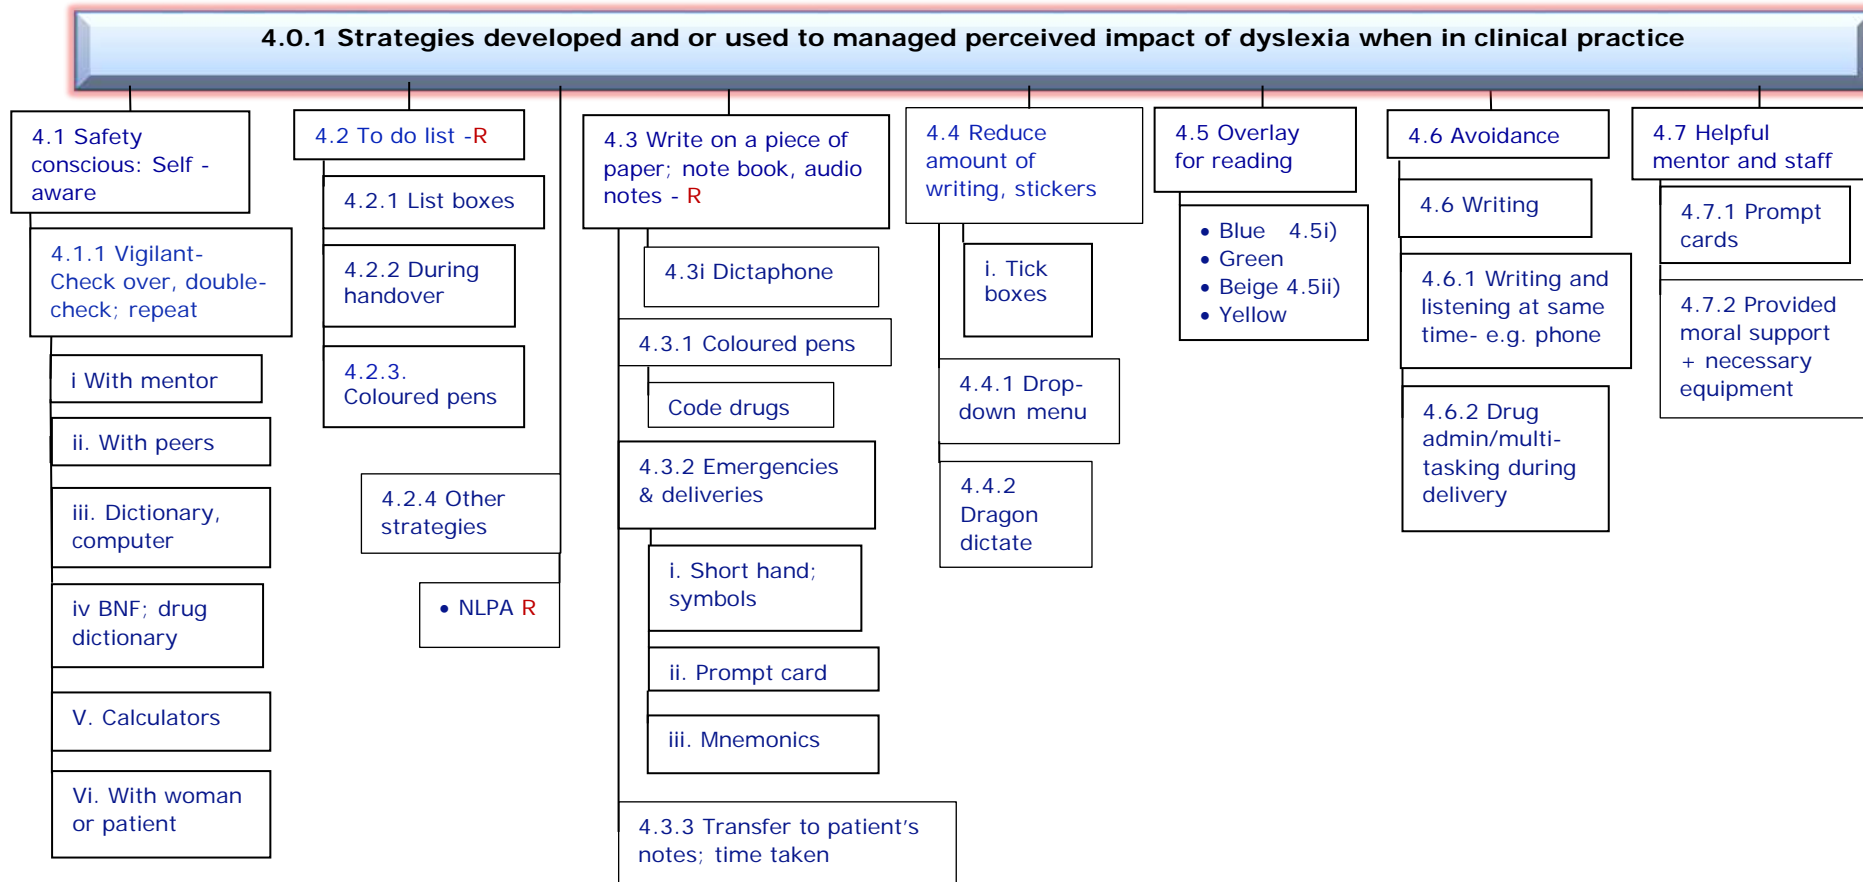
4.0.1 Strategies developed and or used to managed perceived impact of dyslexia when in clinical practice

4.1 Safety conscious: Self - aware

4.1.1 Vigilant- Check over, double-check; repeat

i With mentor

ii. With peers

iii. Dictionary, computer

iv BNF; drug dictionary

V. Calculators

Vi. With woman or patient

4.2 To do list -R

4.2.1 List boxes

4.2.2 During handover

4.2.3. Coloured pens

4.2.4 Other strategies

• NLPA R

4.3 Write on a piece of paper; note book, audio notes - R

4.3i Dictaphone

4.3.1 Coloured pens

Code drugs

4.3.2 Emergencies & deliveries

i. Short hand; symbols

ii. Prompt card

iii. Mnemonics

4.3.3 Transfer to patient's notes; time taken

4.4 Reduce amount of writing, stickers

i. Tick boxes

4.4.1 Drop-down menu

4.4.2 Dragon dictate

4.5 Overlay for reading

• Blue 4.5i)
• Green
• Beige 4.5ii)
• Yellow

4.6 Avoidance

4.6 Writing

4.6.1 Writing and listening at same time- e.g. phone

4.6.2 Drug admin/multi-tasking during delivery

4.7 Helpful mentor and staff

4.7.1 Prompt cards

4.7.2 Provided moral support + necessary equipment